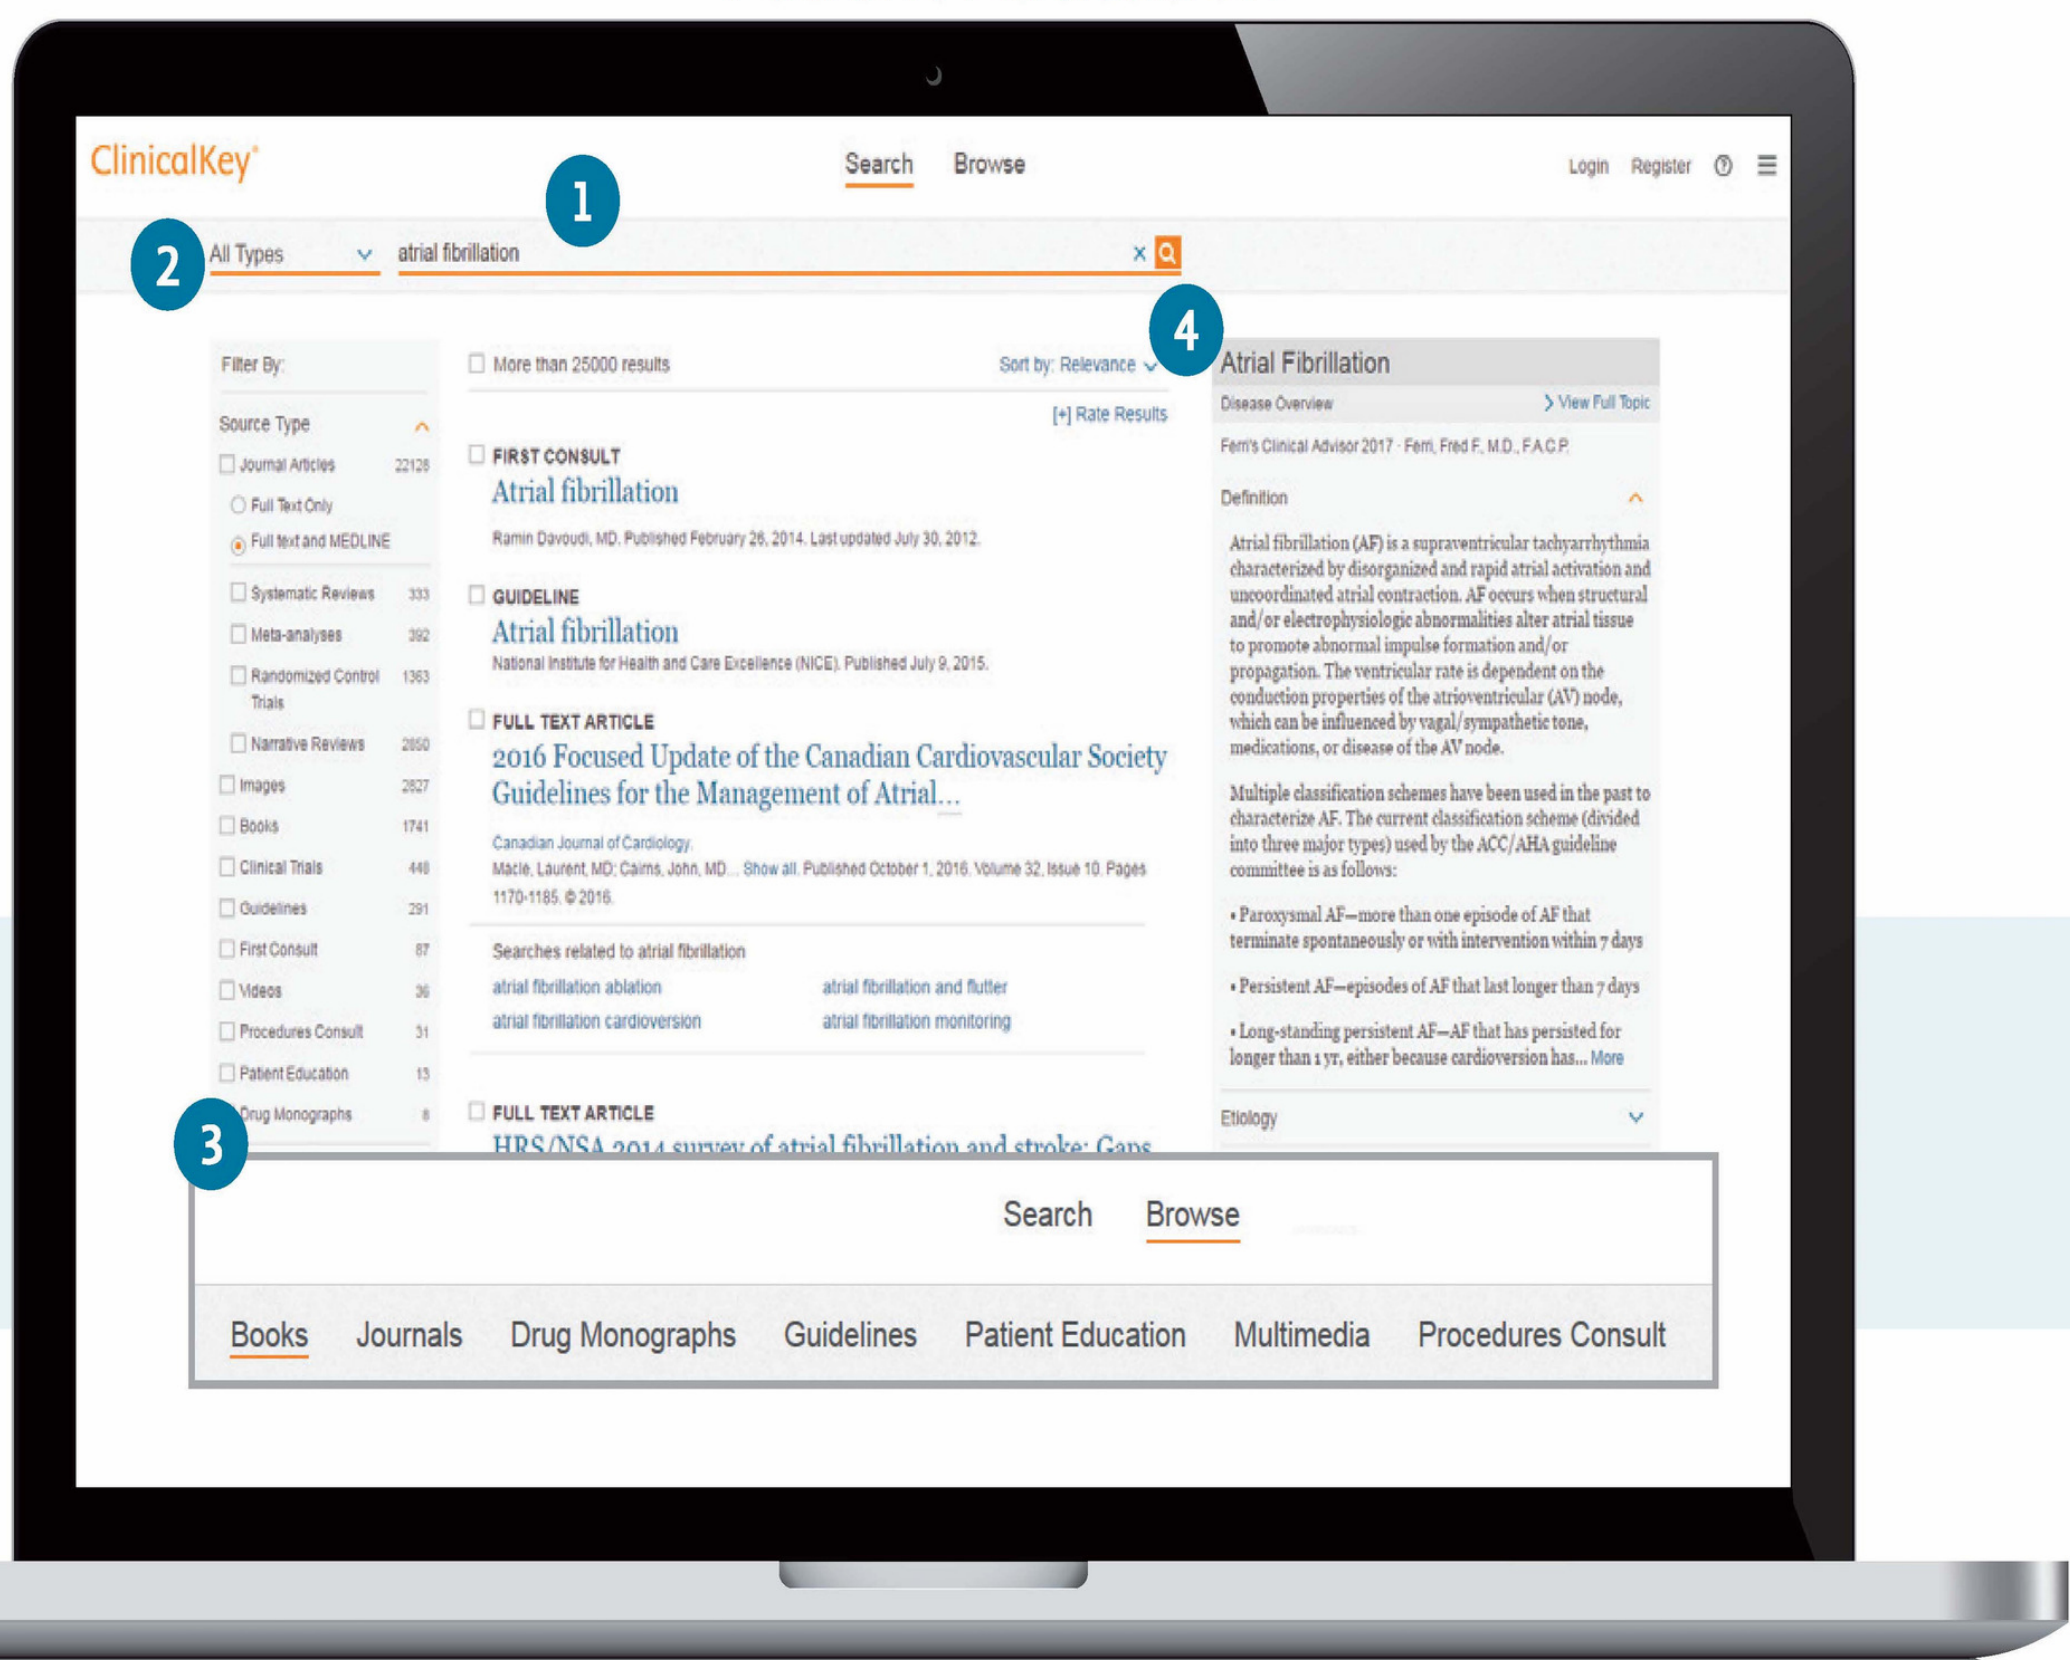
ClinicalKey®

Search Browse

Login Register ⓘ ☰

1

2 All Types atrial fibrillation ×

4

Filter By:

Source Type

Journal Articles 22128
Full Text Only
Full text and MEDLINE
Systematic Reviews 333
Meta-analyses 392
Randomized Control Trials 1363
Narrative Reviews 2850
Images 2827
Books 1741
Clinical Trials 448
Guidelines 291
First Consult 87
Videos 36
Procedures Consult 31
Patient Education 13
Drug Monographs 8

More than 25000 results

Sort by: Relevance

[+] Rate Results

FIRST CONSULT
Atrial fibrillation
Ramin Davoudi, MD. Published February 26, 2014. Last updated July 30, 2012.

GUIDELINE
Atrial fibrillation
National Institute for Health and Care Excellence (NICE). Published July 9, 2015.

FULL TEXT ARTICLE
2016 Focused Update of the Canadian Cardiovascular Society Guidelines for the Management of Atrial...
Canadian Journal of Cardiology.
Macle, Laurent, MD; Cairns, John, MD... Show all. Published October 1, 2016. Volume 32, Issue 10. Pages 1170-1185. © 2016.

Searches related to atrial fibrillation
atrial fibrillation ablation
atrial fibrillation and flutter
atrial fibrillation cardioversion
atrial fibrillation monitoring

FULL TEXT ARTICLE
HRS/NSA 2014 survey of atrial fibrillation and stroke: Gaps

Atrial Fibrillation
Disease Overview
View Full Topic
Ferri's Clinical Advisor 2017 · Ferri, Fred F, M.D., F.A.C.P.

Definition

Atrial fibrillation (AF) is a supraventricular tachyarrhythmia characterized by disorganized and rapid atrial activation and uncoordinated atrial contraction. AF occurs when structural and/or electrophysiologic abnormalities alter atrial tissue to promote abnormal impulse formation and/or propagation. The ventricular rate is dependent on the conduction properties of the atrioventricular (AV) node, which can be influenced by vagal/sympathetic tone, medications, or disease of the AV node.

Multiple classification schemes have been used in the past to characterize AF. The current classification scheme (divided into three major types) used by the ACC/AHA guideline committee is as follows:

• Paroxysmal AF—more than one episode of AF that terminate spontaneously or with intervention within 7 days

• Persistent AF—episodes of AF that last longer than 7 days

• Long-standing persistent AF—AF that has persisted for longer than 1 yr, either because cardioversion has... More

Etiology

3

Search Browse

Books Journals Drug Monographs Guidelines Patient Education Multimedia Procedures Consult